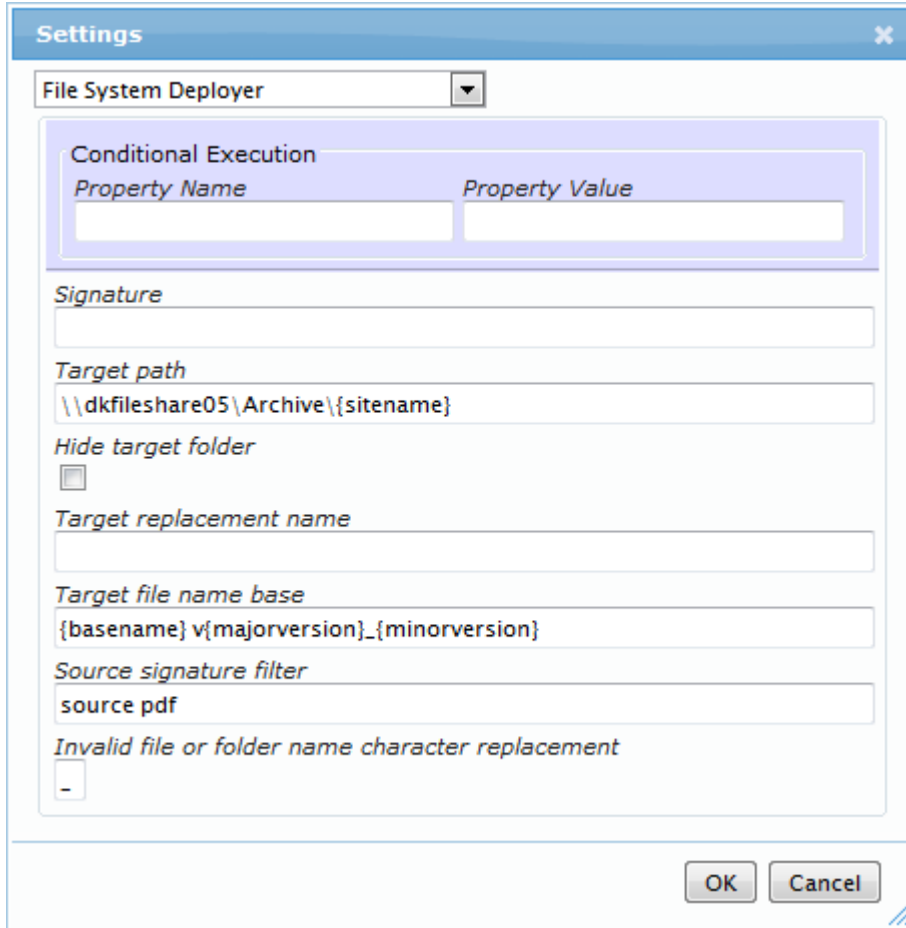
Settings

File System Deployer

Conditional Execution

Property Name

Property Value

Signature

Target path

\\dkfileshare05\Archive\{sitename}

Hide target folder

Target replacement name

Target file name base

{basename} v{majorversion}_{minorversion}

Source signature filter

source pdf

Invalid file or folder name character replacement

_

OK

Cancel